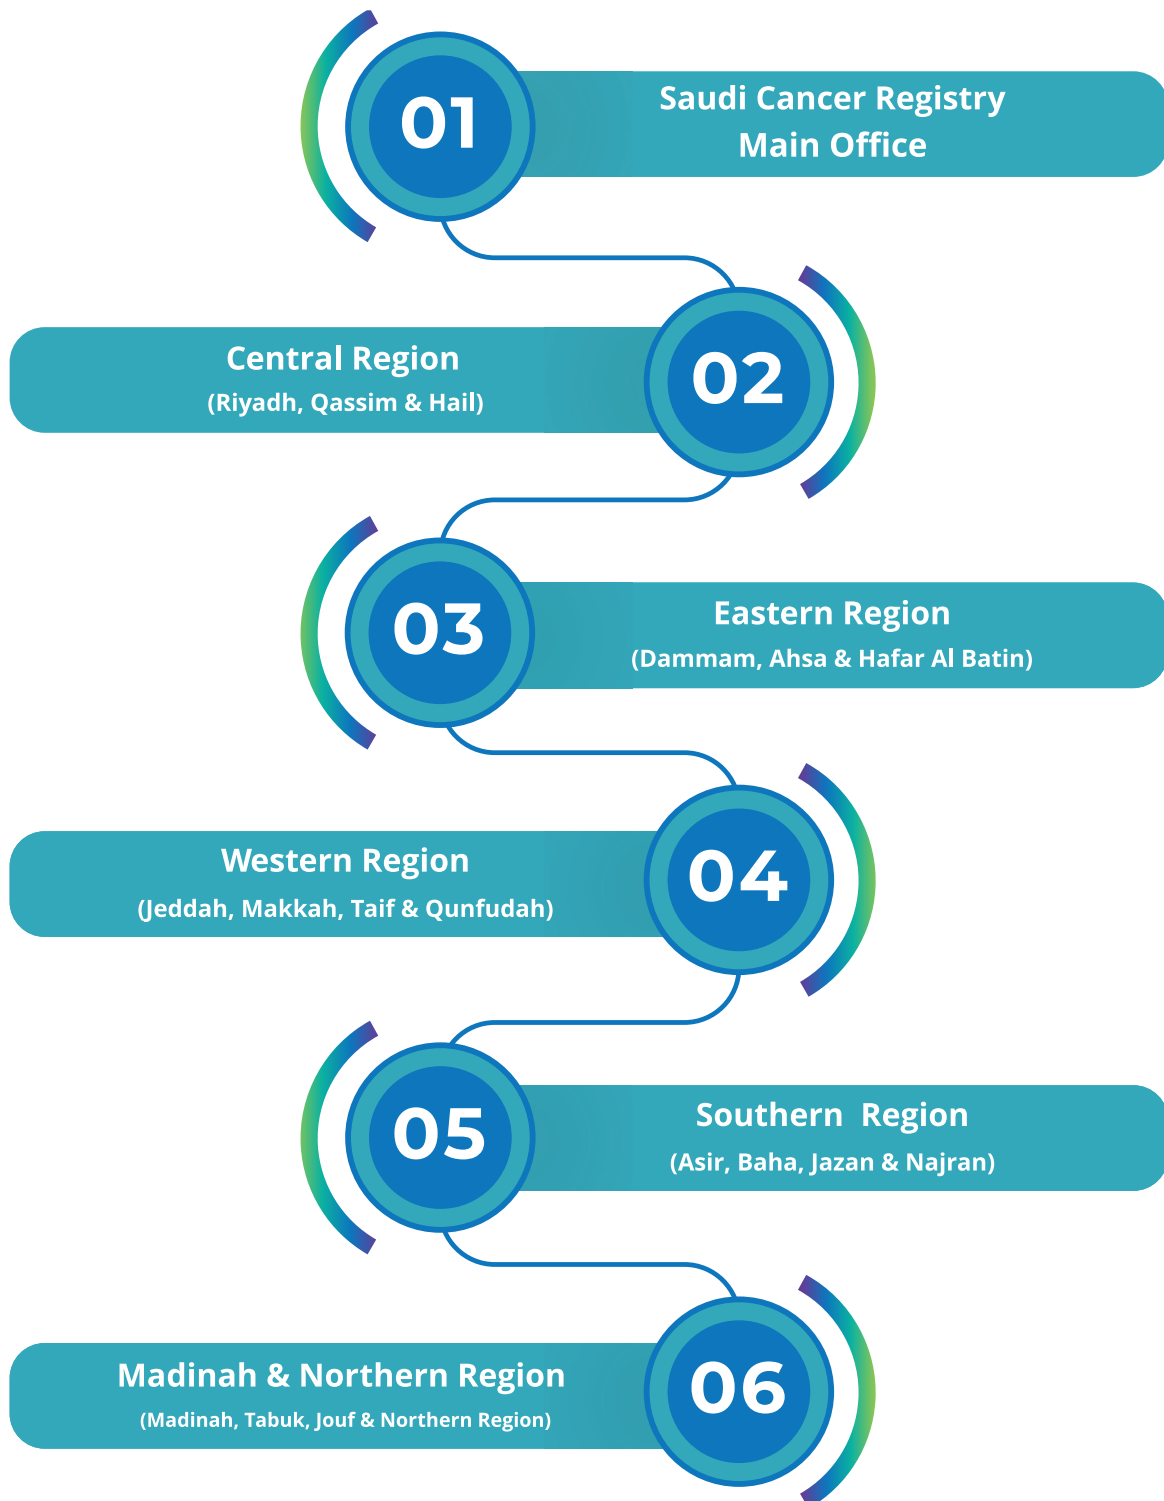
01
Saudi Cancer Registry
Main Office

Central Region
(Riyadh, Qassim & Hail)
02

03
Eastern Region
(Dammam, Ahsa & Hafar Al Batin)

Western Region
(Jeddah, Makkah, Taif & Qunfudah)
04

05
Southern Region
(Asir, Baha, Jazan & Najran)

Madinah & Northern Region
(Madinah, Tabuk, Jouf & Northern Region)
06